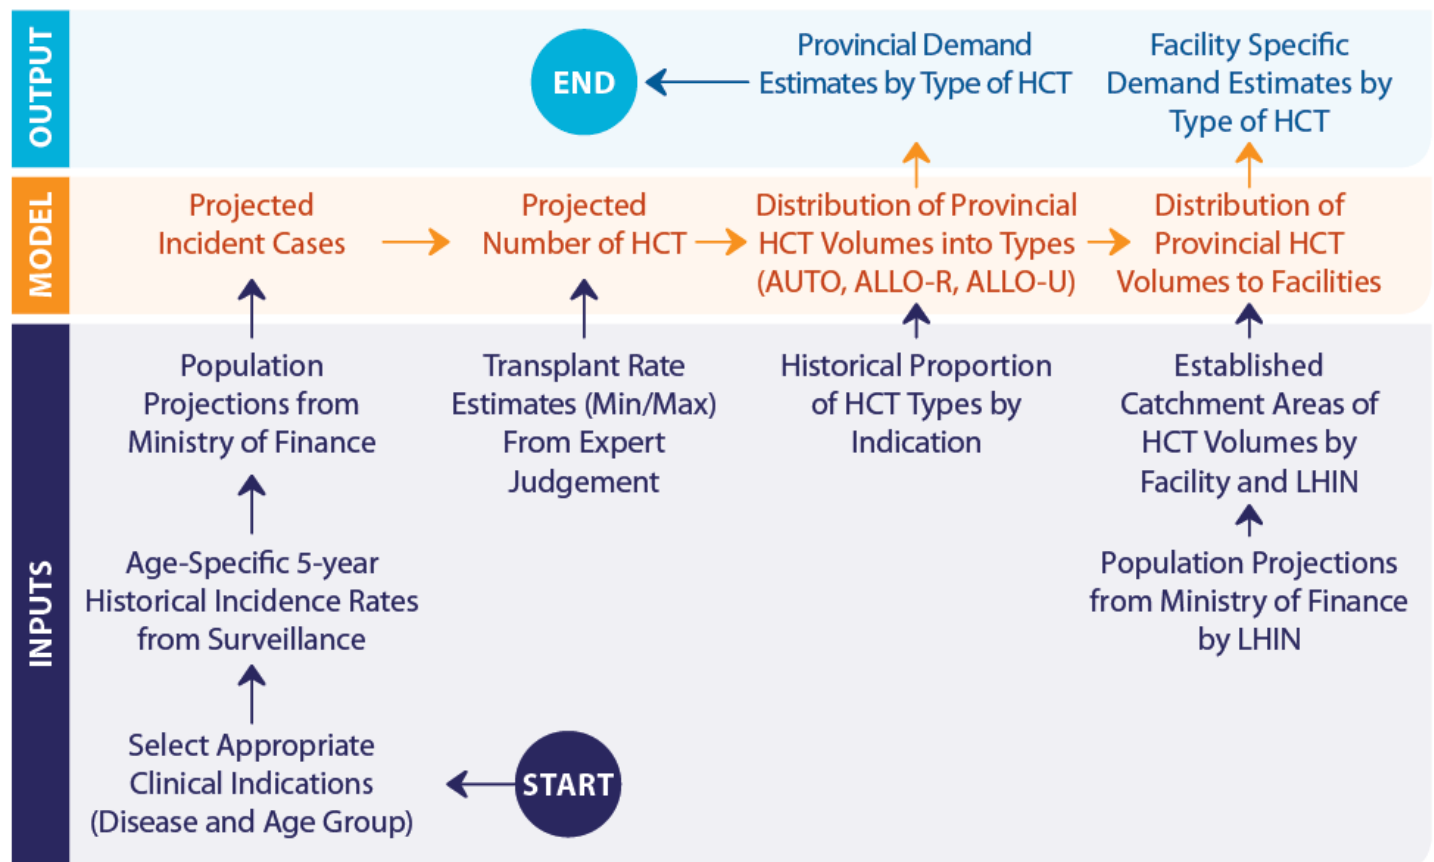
OUTPUT

END

Provincial Demand Estimates by Type of HCT

Facility Specific Demand Estimates by Type of HCT

MODEL

Projected Incident Cases

Projected Number of HCT

Distribution of Provincial HCT Volumes into Types (AUTO, ALLO-R, ALLO-U)

Distribution of Provincial HCT Volumes to Facilities

INPUTS

Population Projections from Ministry of Finance

Transplant Rate Estimates (Min/Max) From Expert Judgement

Historical Proportion of HCT Types by Indication

Established Catchment Areas of HCT Volumes by Facility and LHIN

Age-Specific 5-year Historical Incidence Rates from Surveillance

Population Projections from Ministry of Finance by LHIN

Select Appropriate Clinical Indications (Disease and Age Group)

START